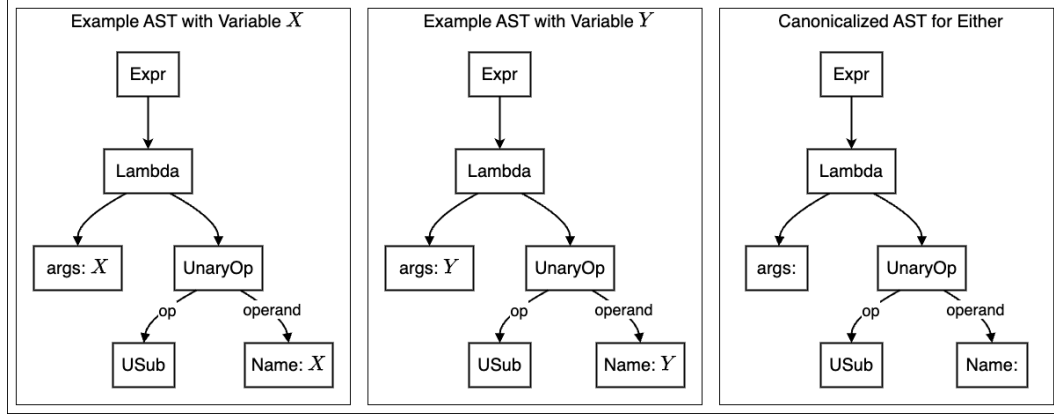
Example AST with Variable $X$

Expr

Lambda

args: $X$

UnaryOp

op

operand

USub

Name: $X$

Example AST with Variable $Y$

Expr

Lambda

args: $Y$

UnaryOp

op

operand

USub

Name: $Y$

Canonicalized AST for Either

Expr

Lambda

args:

UnaryOp

op

operand

USub

Name: